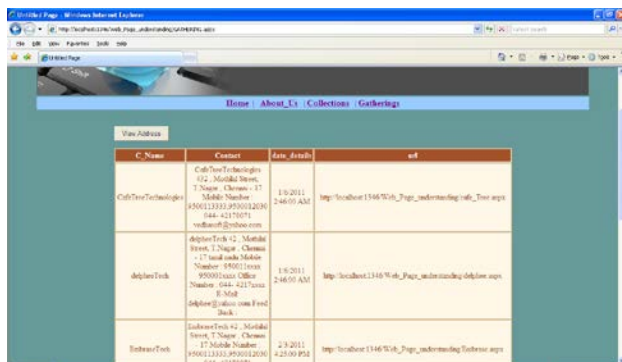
Untitled Page - Windows Internet Explorer

http://localhost:1346/Web_Page_understanding/GATHERING.aspx

File Edit View Favorites Tools Help

Untitled Page

Home | About_Us | Collections | Gatherings

View Address

| C_Name | Contact | date_details | url |
|---|---|---|---|
| CafeTreeTechnologies | CafeTreeTechnologies 432 , Motilal Street, T.Nagar , Chennai - 17 Mobile Number : 9500113333,9500112030 044- 42170071 vedhasoft@yahoo.com | 1/6/2011 2:46:00 AM | http://localhost:1346/Web_Page_understanding/cafe_Tree.aspx |
| delphieTech | delphieTech 42 , Motilal Street, T.Nagar , Chennai - 17 tamil nadu Mobile Number : 95001xxxx 95000xxxx Office Number : 044- 4217xxxx E-Mail delphiee@yahoo.com Feed Back : | 1/6/2011 2:46:00 AM | http://localhost:1346/Web_Page_understanding/delphiee.aspx |
| InfotreeTech | InfotreeTech 42 , Motilal Street, T.Nagar , Chennai - 17 Mobile Number : 9500113333,9500112030 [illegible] | 2/3/2011 4:25:00 PM | http://localhost:1346/Web_Page_understanding/Infotree.aspx |